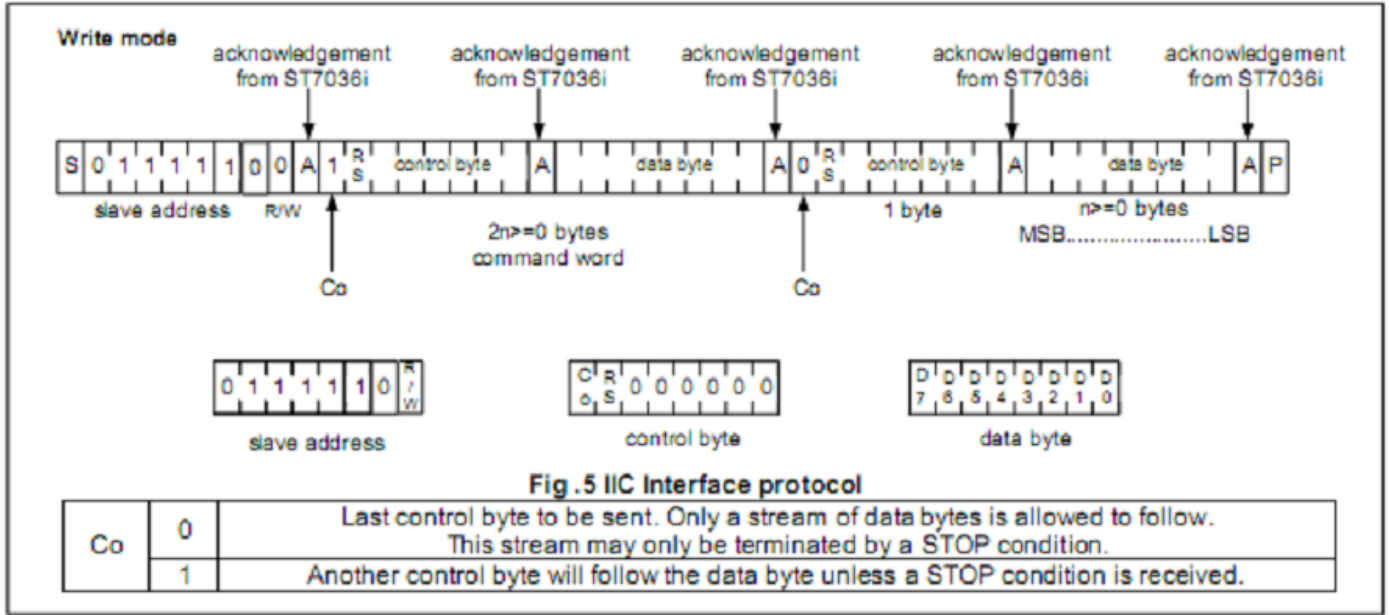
Write mode

acknowledgement from ST7036i

acknowledgement from ST7036i

acknowledgement from ST7036i

acknowledgement from ST7036i

acknowledgement from ST7036i

| S | 0 | 1 | 1 | 1 | 1 | 1 | 0 | 0 | A | 1 | RS | control byte | A | data byte | A | 0 | RS | control byte | A | data byte | A | P |
|---|---|---|---|---|---|---|---|---|---|---|---|---|---|---|---|---|---|---|---|---|---|---|

slave address

R/W

Co

2n>=0 bytes command word

Co

1 byte

n>=0 bytes MSB.......................LSB

| 0 | 1 | 1 | 1 | 1 | 1 | 0 | R/W |
|---|---|---|---|---|---|---|---|

slave address

| Co | RS | 0 | 0 | 0 | 0 | 0 | 0 |
|---|---|---|---|---|---|---|---|

control byte

| D7 | D6 | D5 | D4 | D3 | D2 | D1 | D0 |
|---|---|---|---|---|---|---|---|

data byte

Fig.5 IIC Interface protocol

| Co | 0 | Last control byte to be sent. Only a stream of data bytes is allowed to follow. This stream may only be terminated by a STOP condition. |
|---|---|---|
| | 1 | Another control byte will follow the data byte unless a STOP condition is received. |